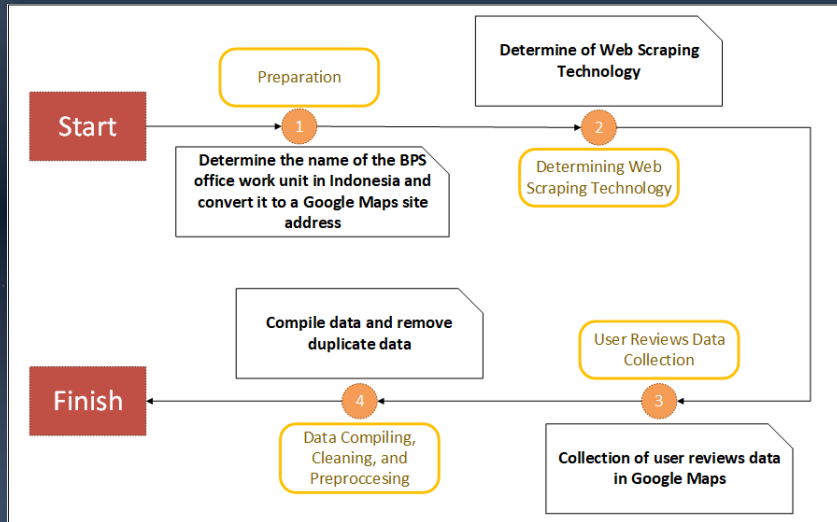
Start

Preparation

1

Determine the name of the BPS office work unit in Indonesia and convert it to a Google Maps site address

Determine of Web Scraping Technology

2

Determining Web Scraping Technology

User Reviews Data Collection

3

Collection of user reviews data in Google Maps

Compile data and remove duplicate data

4

Data Compiling, Cleaning, and Preproccesing

Finish